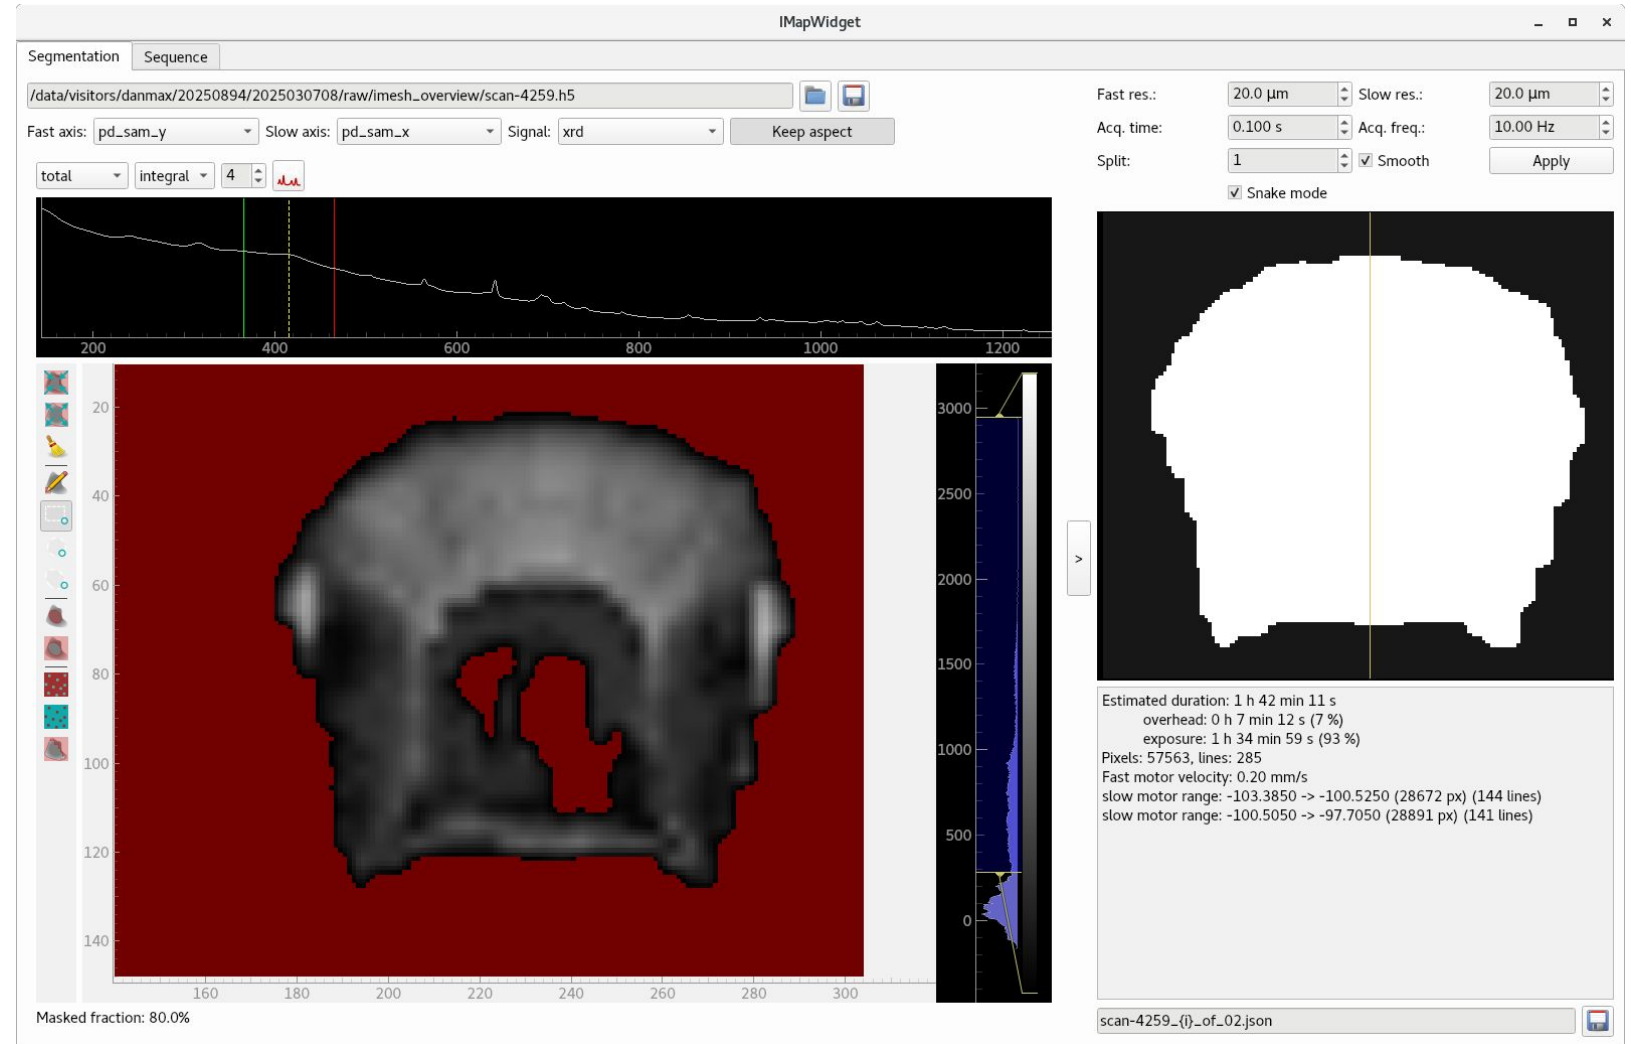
IMapWidget

Segmentation | Sequence

/data/visitors/danmax/20250894/2025030708/raw/imesh_overview/scan-4259.h5

Fast axis: pd_sam_y Slow axis: pd_sam_x Signal: xrd Keep aspect

total integral 4

200 400 600 800 1000 1200

20
40
60
80
100
120
140

160 180 200 220 240 260 280 300

3000
2500
2000
1500
1000
500
0

Masked fraction: 80.0%

>

Fast res.: 20.0 µm Slow res.: 20.0 µm
Acq. time: 0.100 s Acq. freq.: 10.00 Hz
Split: 1 Smooth Apply
Snake mode

Estimated duration: 1 h 42 min 11 s
overhead: 0 h 7 min 12 s (7 %)
exposure: 1 h 34 min 59 s (93 %)
Pixels: 57563, lines: 285
Fast motor velocity: 0.20 mm/s
slow motor range: -103.3850 -> -100.5250 (28672 px) (144 lines)
slow motor range: -100.5050 -> -97.7050 (28891 px) (141 lines)

scan-4259_{i}_of_02.json